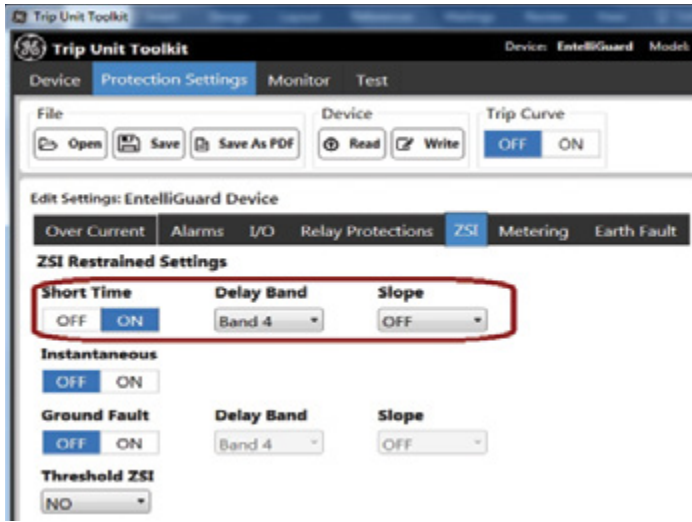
Trip Unit Toolkit

Trip Unit Toolkit

Device: EntelliGuard Model:

Device Protection Settings Monitor Test

File
Open Save Save As PDF

Device
Read Write

Trip Curve
OFF ON

Edit Settings: EntelliGuard Device

Over Current Alarms I/O Relay Protections ZSI Metering Earth Fault

ZSI Restrained Settings

Short Time
OFF ON

Delay Band
Band 4

Slope
OFF

Instantaneous
OFF ON

Ground Fault
OFF ON

Delay Band
Band 4

Slope
OFF

Threshold ZSI
NO